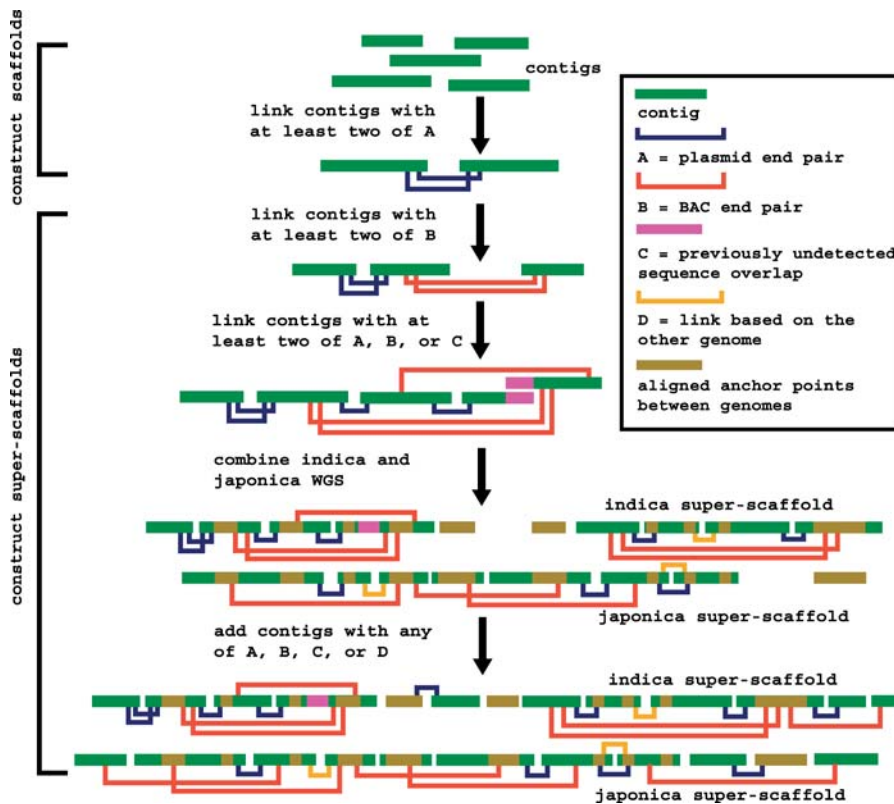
construct scaffolds

construct super-scaffolds

contigs

link contigs with at least two of A

link contigs with at least two of B

link contigs with at least two of A, B, or C

combine indica and japonica WGS

indica super-scaffold

japonica super-scaffold

add contigs with any of A, B, C, or D

indica super-scaffold

japonica super-scaffold

contig

A = plasmid end pair

B = BAC end pair

C = previously undetected sequence overlap

D = link based on the other genome

aligned anchor points between genomes